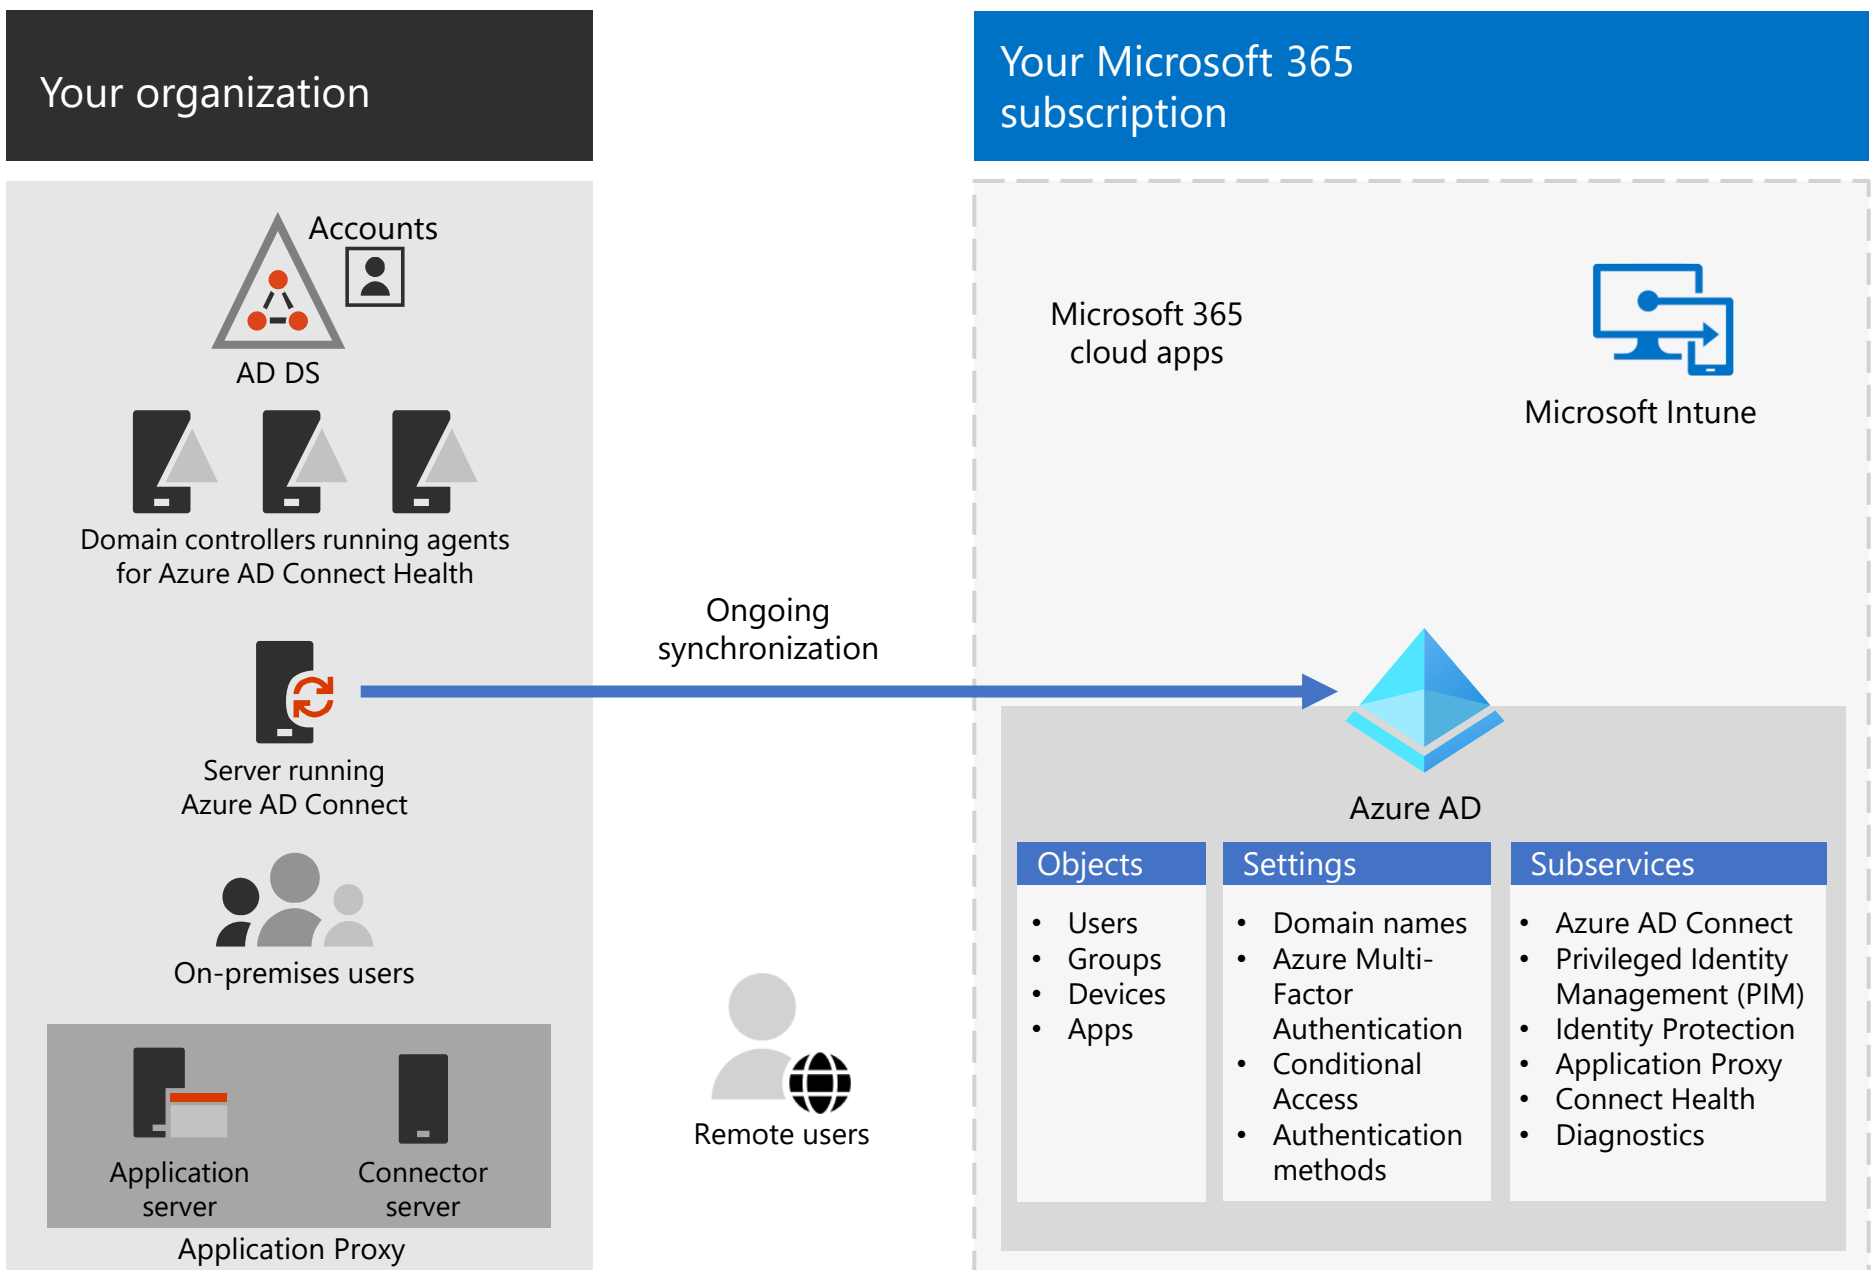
Your organization

Accounts

AD DS

Domain controllers running agents for Azure AD Connect Health

Server running Azure AD Connect

On-premises users

Application server

Connector server

Application Proxy

Ongoing synchronization

Remote users

Your Microsoft 365 subscription

Microsoft 365 cloud apps

Microsoft Intune

Azure AD

| Objects | Settings | Subservices |
|---|---|---|
| • Users<br>• Groups<br>• Devices<br>• Apps | • Domain names<br>• Azure Multi-Factor Authentication<br>• Conditional Access<br>• Authentication methods | • Azure AD Connect<br>• Privileged Identity Management (PIM)<br>• Identity Protection<br>• Application Proxy<br>• Connect Health<br>• Diagnostics |